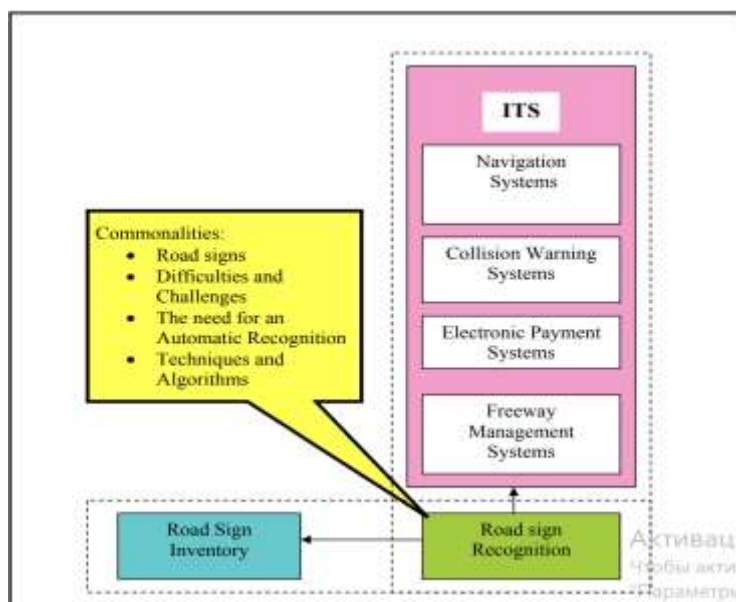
ITS

Navigation Systems

Collision Warning Systems

Electronic Payment Systems

Freeway Management Systems

Commonalities:
- Road signs
- Difficulties and Challenges
- The need for an Automatic Recognition
- Techniques and Algorithms

Road Sign Inventory

Road sign Recognition

Активац
Чтобы акти
Параметр